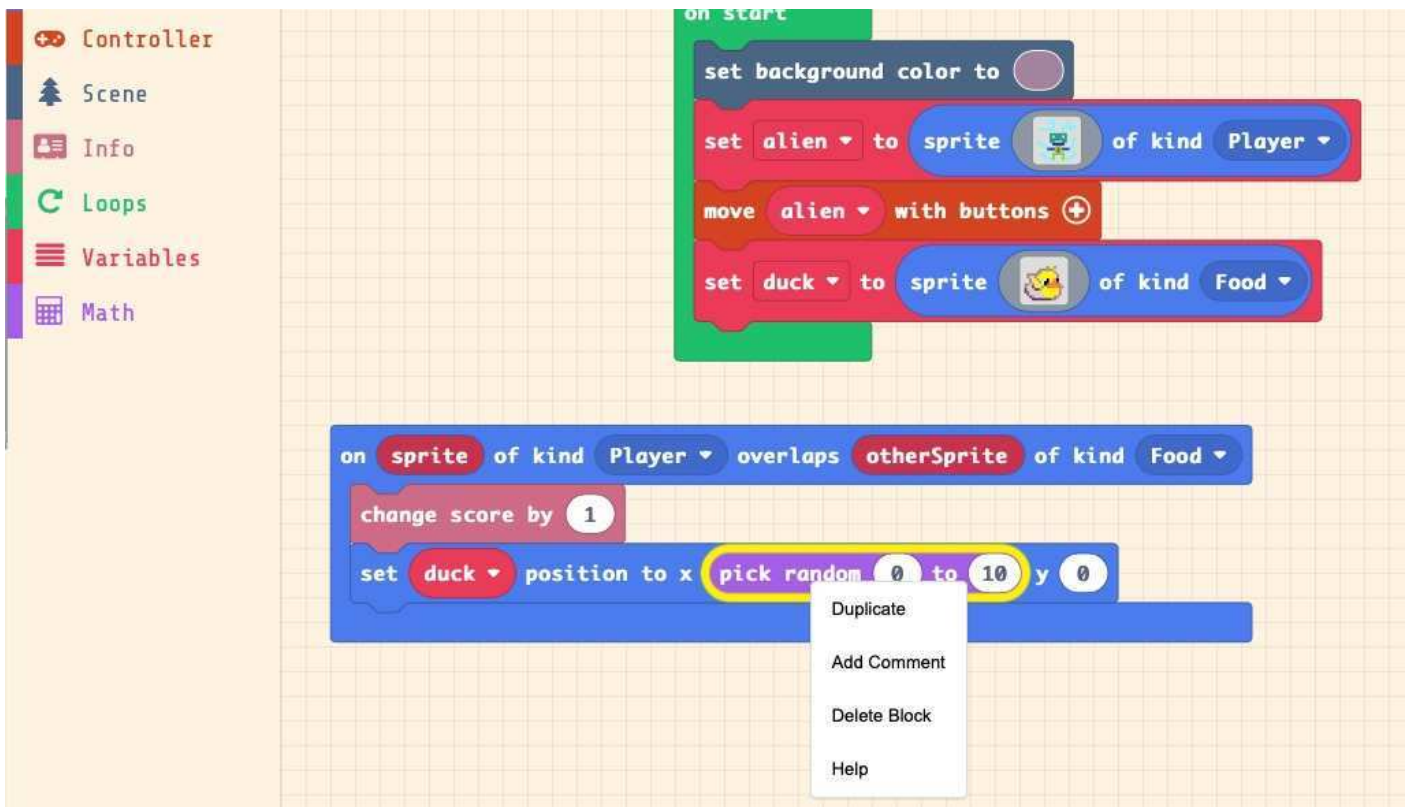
Controller
Scene
Info
Loops
Variables
Math

on start
set background color to
set alien ▾ to sprite of kind Player ▾
move alien ▾ with buttons ⊕
set duck ▾ to sprite of kind Food ▾

on sprite of kind Player ▾ overlaps otherSprite of kind Food ▾
change score by 1
set duck ▾ position to x pick random 0 to 10 y 0

Duplicate
Add Comment
Delete Block
Help